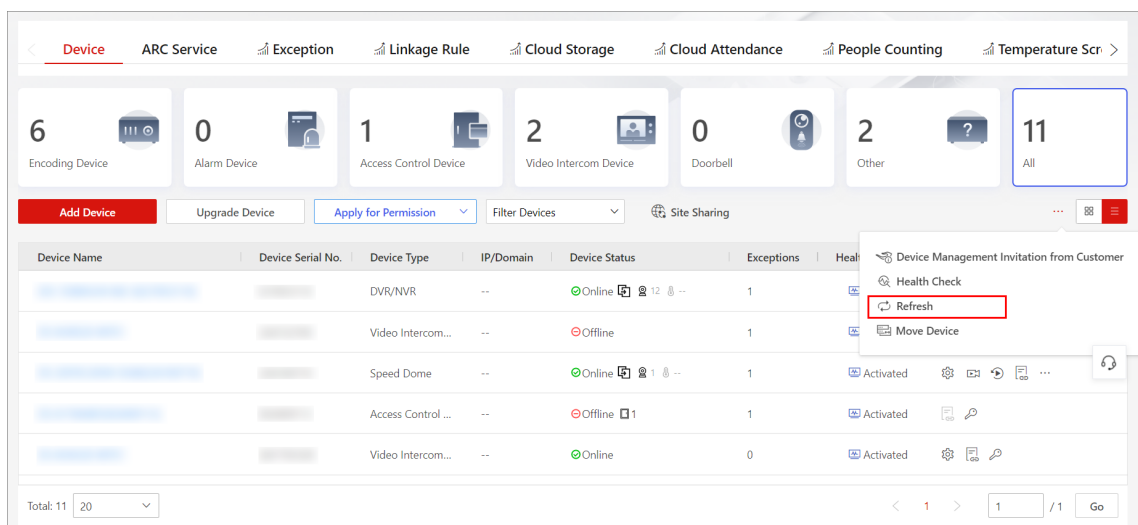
Device | ARC Service | Exception | Linkage Rule | Cloud Storage | Cloud Attendance | People Counting | Temperature Scr

6
Encoding Device

0
Alarm Device

1
Access Control Device

2
Video Intercom Device

0
Doorbell

2
Other

11
All

Add Device
Upgrade Device
Apply for Permission
Filter Devices
Site Sharing

Device Management Invitation from Customer
Health Check
Refresh
Move Device

| Device Name | Device Serial No. | Device Type | IP/Domain | Device Status | Exceptions | Healt |
|---|---|---|---|---|---|---|
| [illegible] | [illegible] | DVR/NVR | -- | Online 12 -- | 1 | |
| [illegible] | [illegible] | Video Intercom... | -- | Offline | 1 | |
| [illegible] | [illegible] | Speed Dome | -- | Online 1 -- | 1 | Activated |
| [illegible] | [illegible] | Access Control ... | -- | Offline 1 | 1 | Activated |
| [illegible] | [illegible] | Video Intercom... | -- | Online | 0 | Activated |

Total: 11 20
1
1 /1 Go